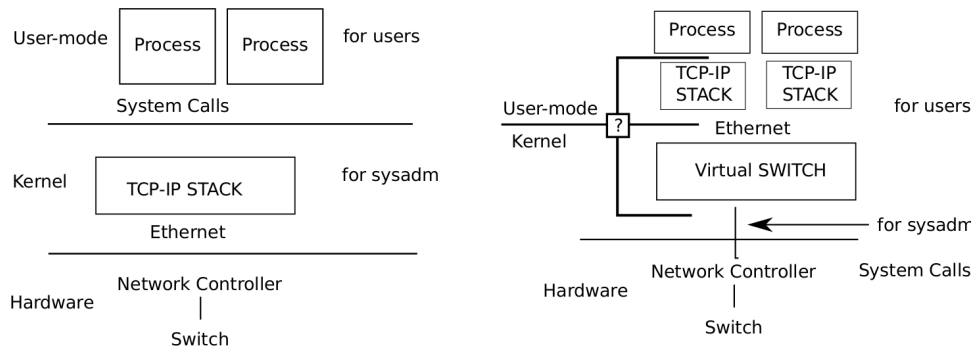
User-mode

Process

Process

for users

System Calls

Kernel

TCP-IP STACK

for sysadm

Ethernet

Hardware

Network Controller

Switch

Process

Process

TCP-IP STACK

TCP-IP STACK

User-mode

?

for users

Ethernet

Kernel

Virtual SWITCH

for sysadm

Network Controller

System Calls

Hardware

Switch